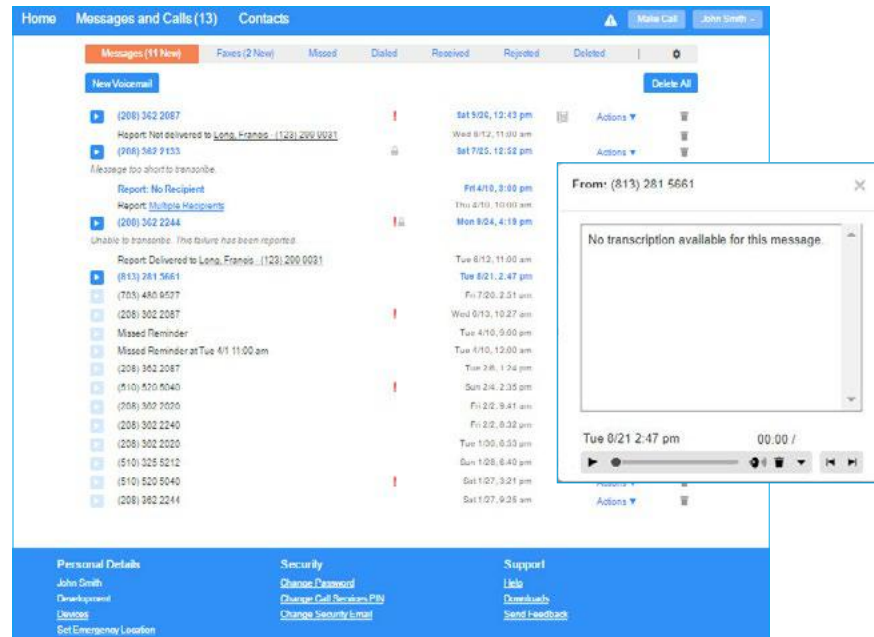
Home Messages and Calls (13) Contacts

Make Call John Smith

Messages (11 New) Faxes (2 New) Missed Dialed Received Rejected Deleted

New Voicemail

Delete All

(208) 362 2087 ! Sat 9/26, 12:43 pm Actions ▼

Report: Not delivered to Long, Francis - (123) 200 0031 Wed 8/12, 11:00 am

(208) 362 2133 Sat 7/25, 12:52 pm Actions ▼

Message too short to transcribe.

Report: No Recipient Fri 4/10, 8:00 pm

Report: Multiple Recipients Thu 4/10, 10:00 am

(200) 362 2244 ! Mon 9/24, 4:19 pm

Unable to transcribe. This failure has been reported.

Report: Delivered to Long, Francis - (123) 200 0031 Tue 6/12, 11:00 am

(813) 281 5661 Tue 8/21, 2:47 pm

(703) 480 9527 Fri 7/20, 2:51 pm

(208) 302 2087 ! Wed 6/13, 10:27 am

Missed Reminder Tue 4/10, 5:00 pm

Missed Reminder at Tue 4/1 11:00 am Tue 4/10, 12:00 am

(208) 362 2087 Tue 2/6, 1:24 pm

(510) 520 5040 ! Sun 2/4, 2:35 pm

(208) 302 2020 Fri 2/2, 9:41 am

(208) 302 2240 Fri 2/2, 8:32 pm

(208) 302 2020 Tue 1/30, 8:33 pm

(510) 325 5212 Sun 1/28, 6:40 pm

(510) 520 5040 ! Sat 1/27, 3:21 pm

(208) 362 2244 Sat 1/27, 9:26 am Actions ▼

From: (813) 281 5661

No transcription available for this message.

Tue 8/21 2:47 pm 00:00 /

Personal Details
John Smith
Development
Devices
Set Emergency Location

Security
Change Password
Change Call Services PIN
Change Security Email

Support
Help
Downloads
Send Feedback